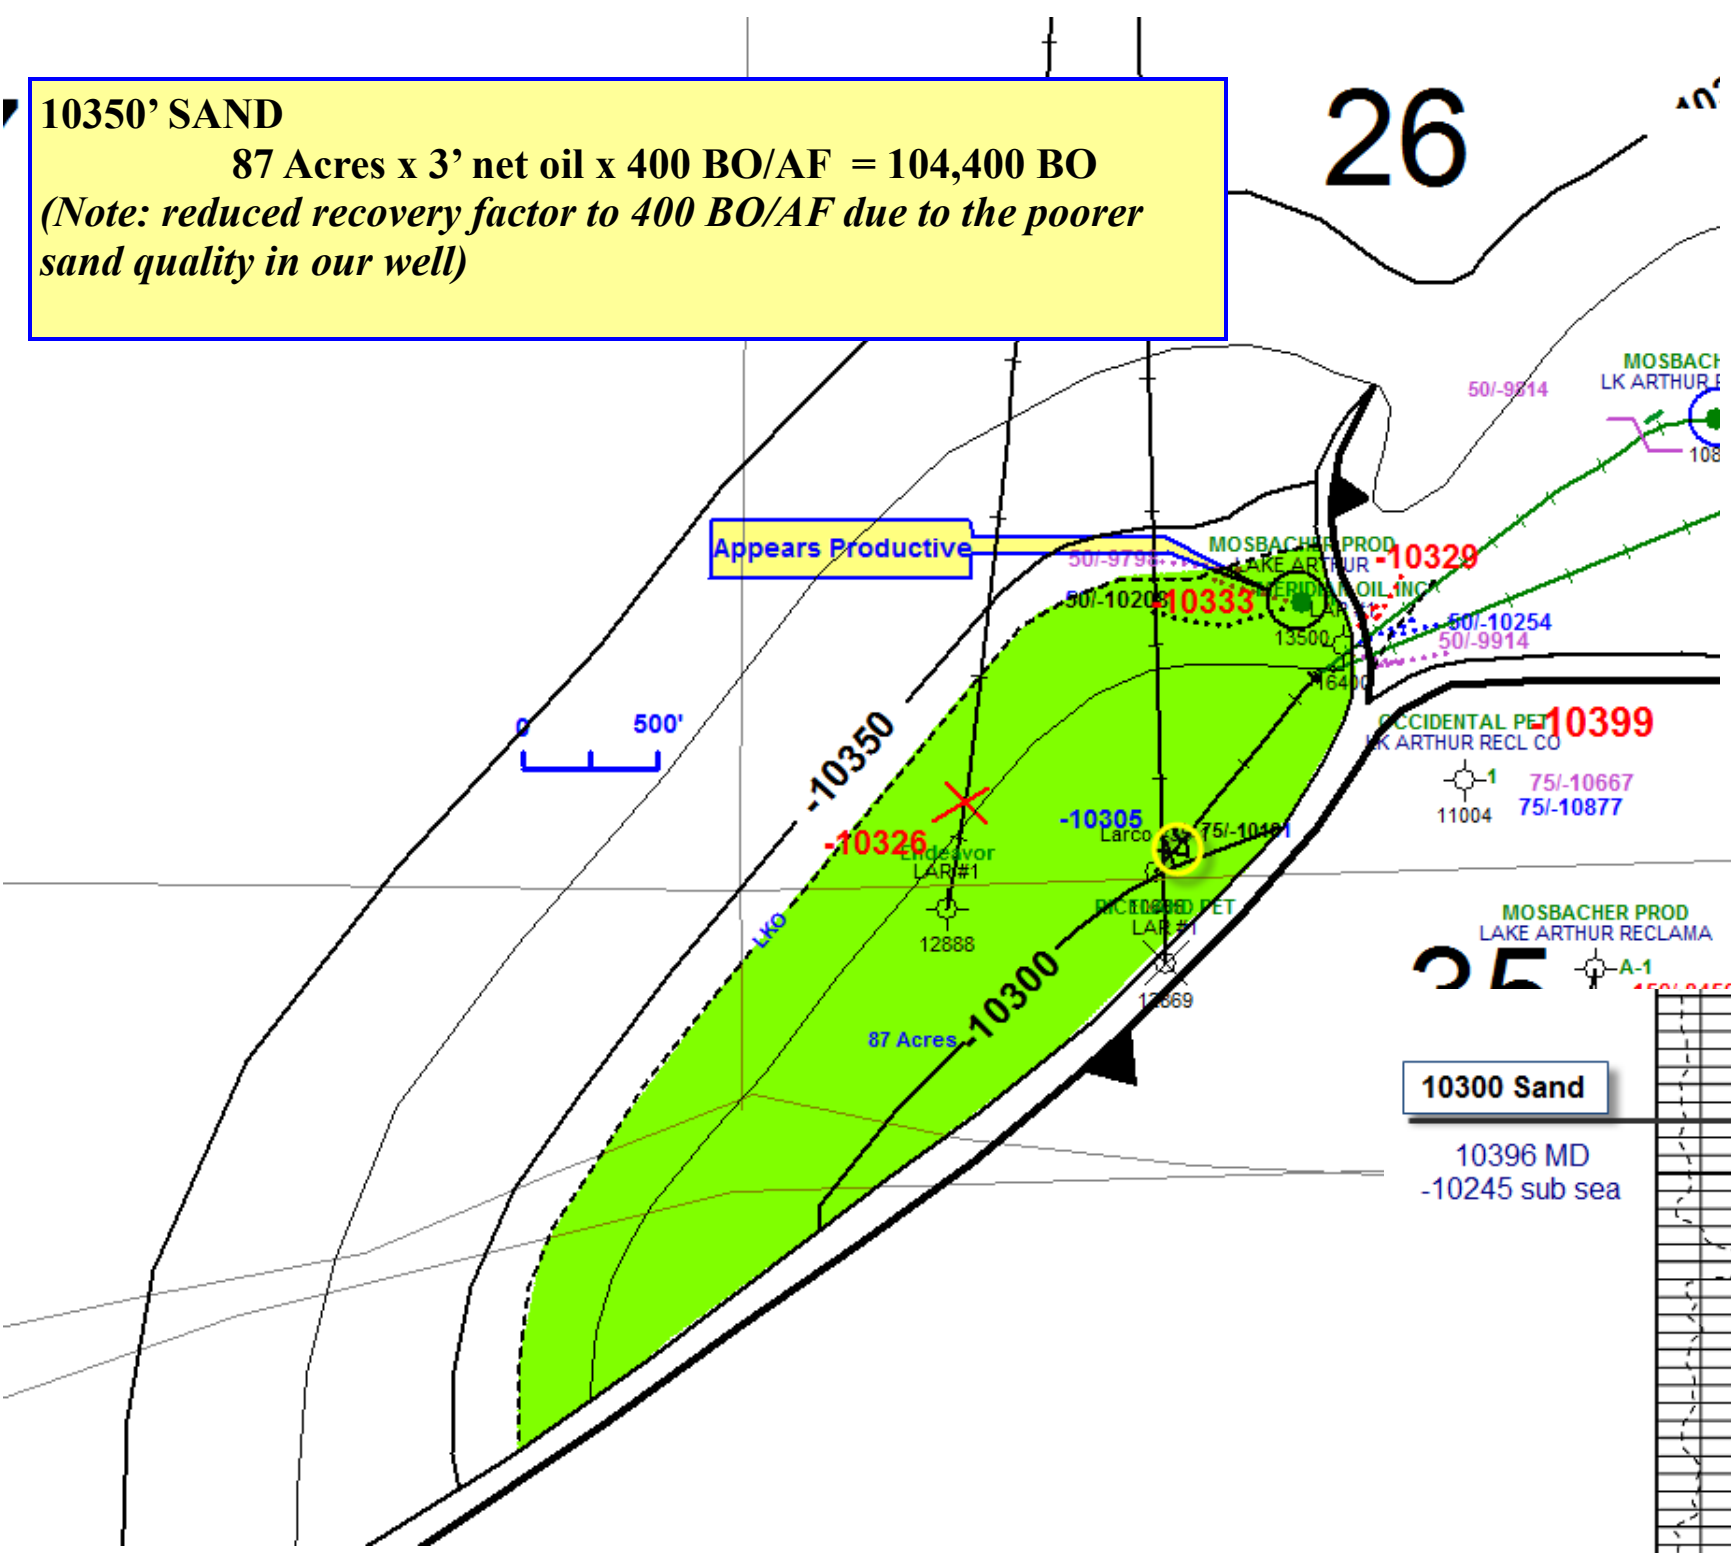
10350' SAND
87 Acres x 3' net oil x 400 BO/AF = 104,400 BO
(Note: reduced recovery factor to 400 BO/AF due to the poorer sand quality in our well)

26

MOSBACH
LK ARTHUR
50/-9814
108

Appears Productive
MOSBACHER PROD
LAKE ARTHUR
-10329
50/-9796
50/-10208
-10333
MERIDIAN OIL INC
13500
50/-10254
50/-9914
16400

OCCIDENTAL PET
LK ARTHUR RECL CO
-10399
1
11004
75/-10667
75/-10877

0 500'

-10350
-10326
Endeavor
LAR #1
12888
-10305
Larco
75/-10101
RICHMOND PET
LAR #1
12869
LKO
87 Acres
-10300

MOSBACHER PROD
LAKE ARTHUR RECLAMA
A-1
35

10300 Sand
10396 MD
-10245 sub sea